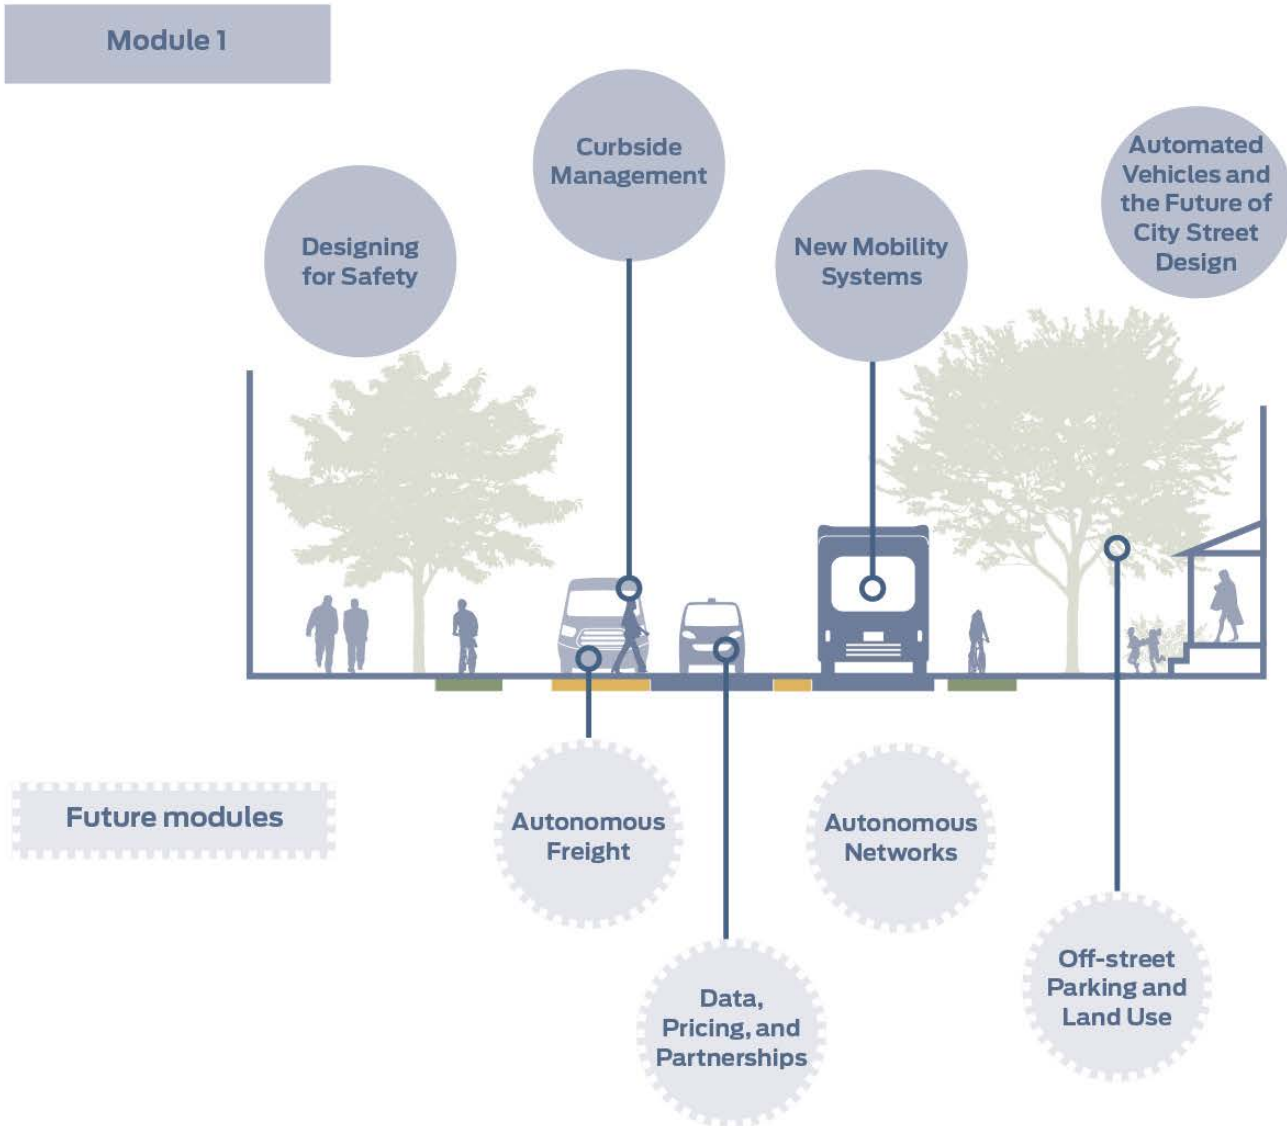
Module 1

Curbside Management

Automated Vehicles and the Future of City Street Design

Designing for Safety

New Mobility Systems

Future modules

Autonomous Freight

Autonomous Networks

Data, Pricing, and Partnerships

Off-street Parking and Land Use